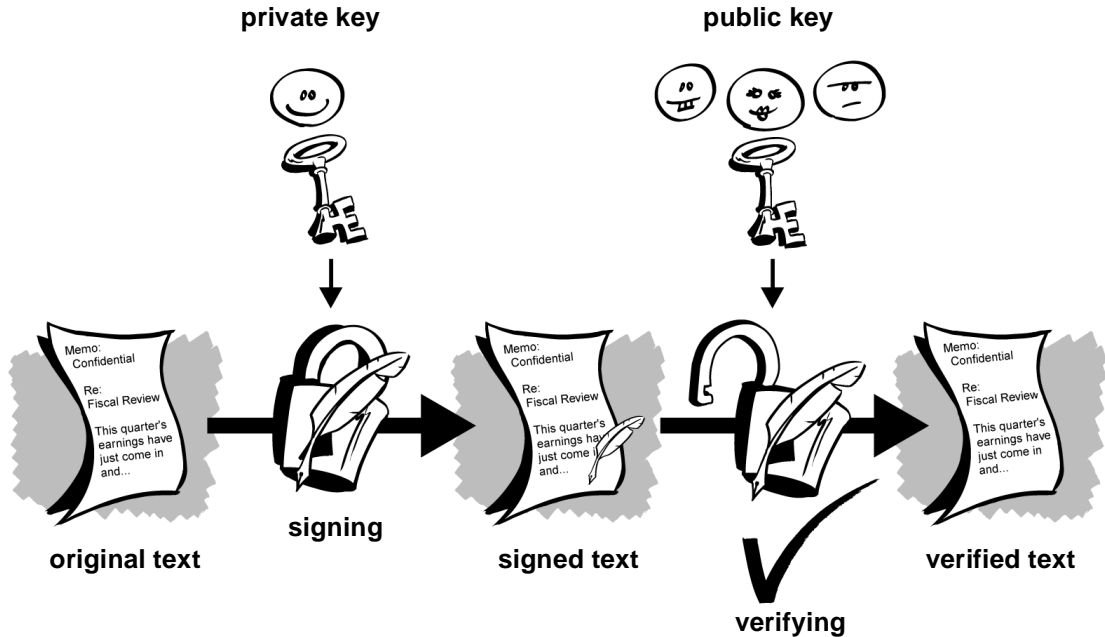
private key

public key

Memo:
Confidential

Re:
Fiscal Review

This quarter's earnings have just come in and...

signing

Memo:
Confidential

Re:
Fiscal Review

This quarter's earnings hav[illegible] just come in and...

Memo:
Confidential

Re:
Fiscal Review

This quarter's earnings have just come in and...

original text

signed text

verified text

verifying